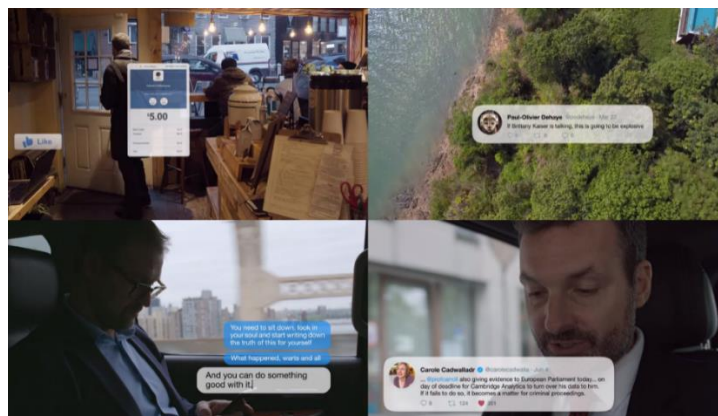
Like

$5.00

Paul-Olivier Dehaye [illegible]

If Brittany Kaiser is talking, this is going to be explosive

You need to sit down, look in your soul and start writing down the truth of this for yourself.

What happened, warts and all

And you can do something good with it.

Carole Cadwalladr @carolecadwalla · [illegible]

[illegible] also giving evidence to European Parliament today... on day of deadline for Cambridge Analytica to turn over his data to him. If it fails to do so, it becomes a matter for criminal proceedings.